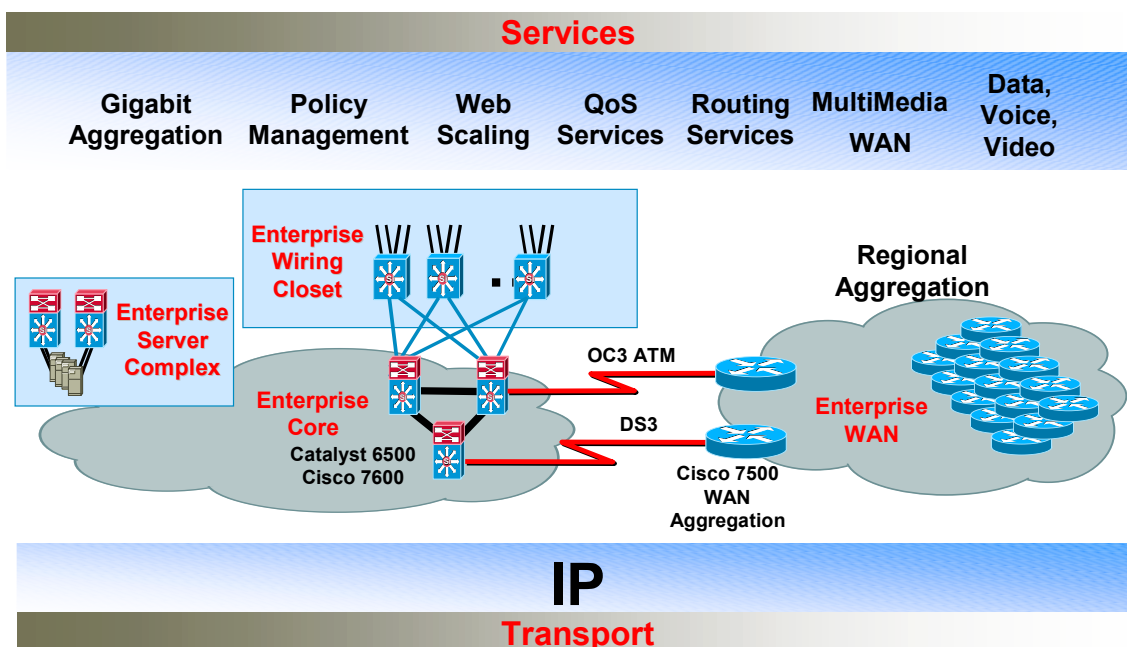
Services

Gigabit Aggregation

Policy Management

Web Scaling

QoS Services

Routing Services

MultiMedia WAN

Data, Voice, Video

Enterprise Wiring Closet

Regional Aggregation

Enterprise Server Complex

OC3 ATM

Enterprise Core

DS3

Enterprise WAN

Catalyst 6500
Cisco 7600

Cisco 7500 WAN Aggregation

IP

Transport